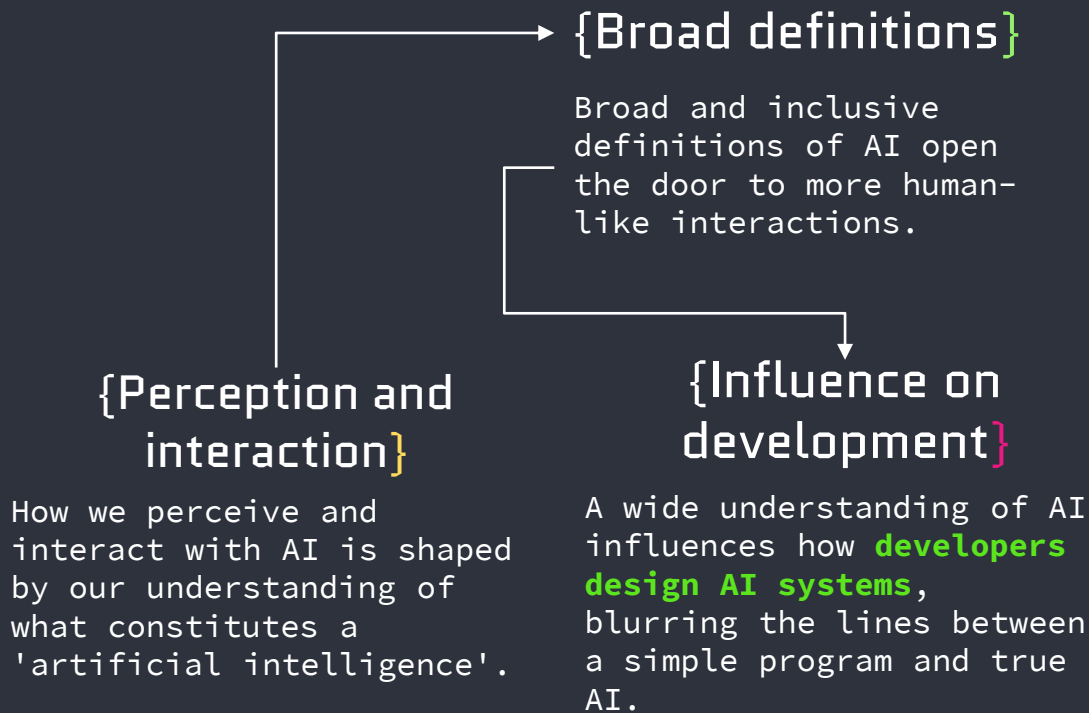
{Broad definitions}

Broad and inclusive definitions of AI open the door to more human-like interactions.

{Perception and interaction}

How we perceive and interact with AI is shaped by our understanding of what constitutes a 'artificial intelligence'.

{Influence on development}

A wide understanding of AI influences how **developers design AI systems**, blurring the lines between a simple program and true AI.